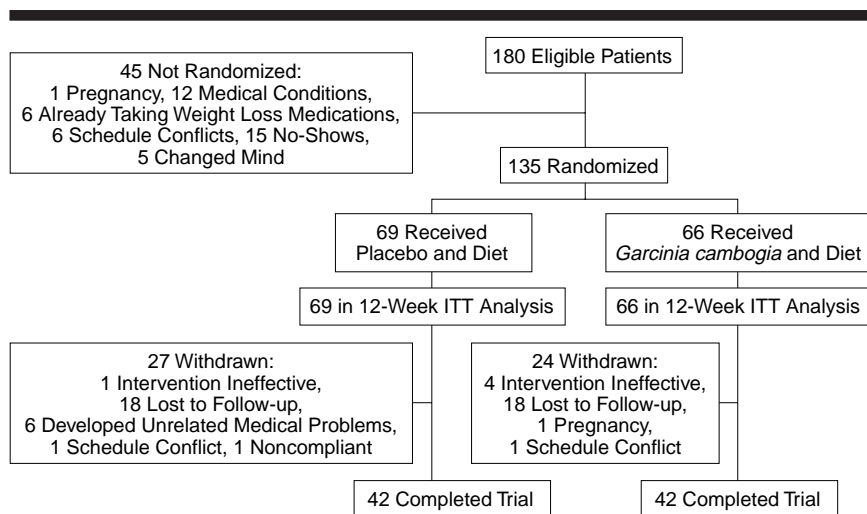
180 Eligible Patients

45 Not Randomized:
1 Pregnancy, 12 Medical Conditions,
6 Already Taking Weight Loss Medications,
6 Schedule Conflicts, 15 No-Shows,
5 Changed Mind

135 Randomized

69 Received
Placebo and Diet

66 Received
*Garcinia cambogia* and Diet

69 in 12-Week ITT Analysis

66 in 12-Week ITT Analysis

27 Withdrawn:
1 Intervention Ineffective,
18 Lost to Follow-up,
6 Developed Unrelated Medical Problems,
1 Schedule Conflict, 1 Noncompliant

24 Withdrawn:
4 Intervention Ineffective,
18 Lost to Follow-up,
1 Pregnancy,
1 Schedule Conflict

42 Completed Trial

42 Completed Trial